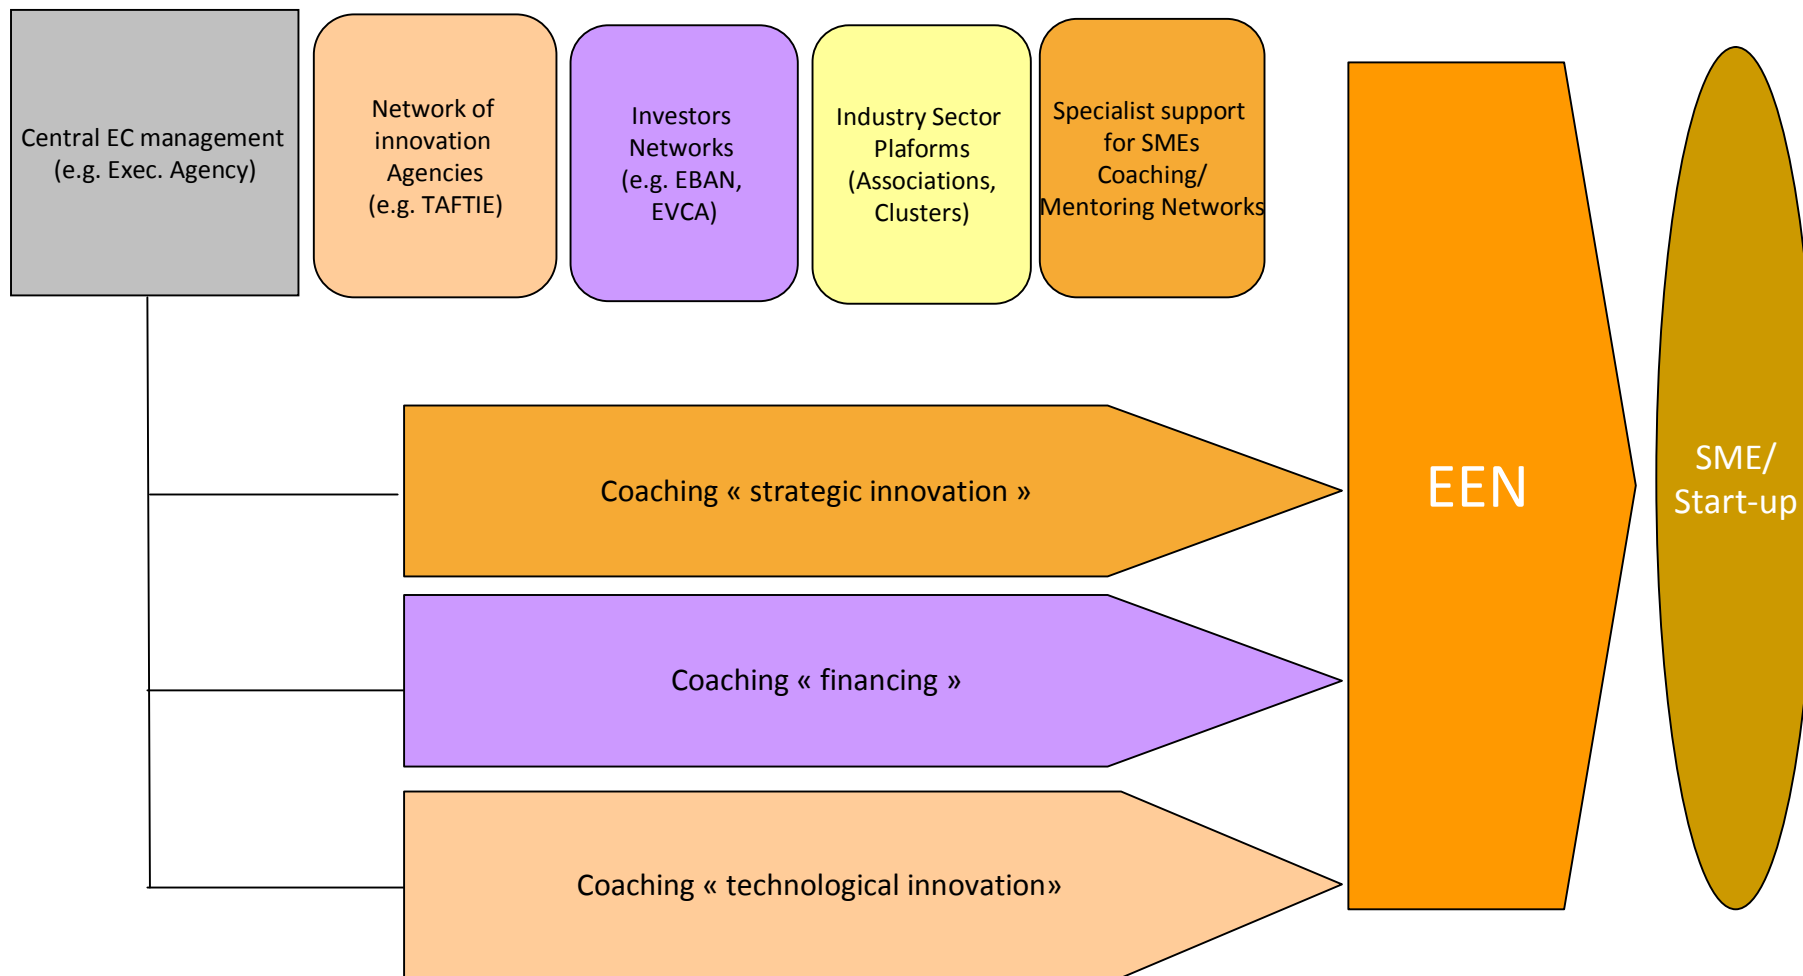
Central EC management (e.g. Exec. Agency)

Network of innovation Agencies (e.g. TAFTIE)

Investors Networks (e.g. EBAN, EVCA)

Industry Sector Plaforms (Associations, Clusters)

Specialist support for SMEs Coaching/ Mentoring Networks

Coaching « strategic innovation »

Coaching « financing »

Coaching « technological innovation»

EEN

SME/ Start-up